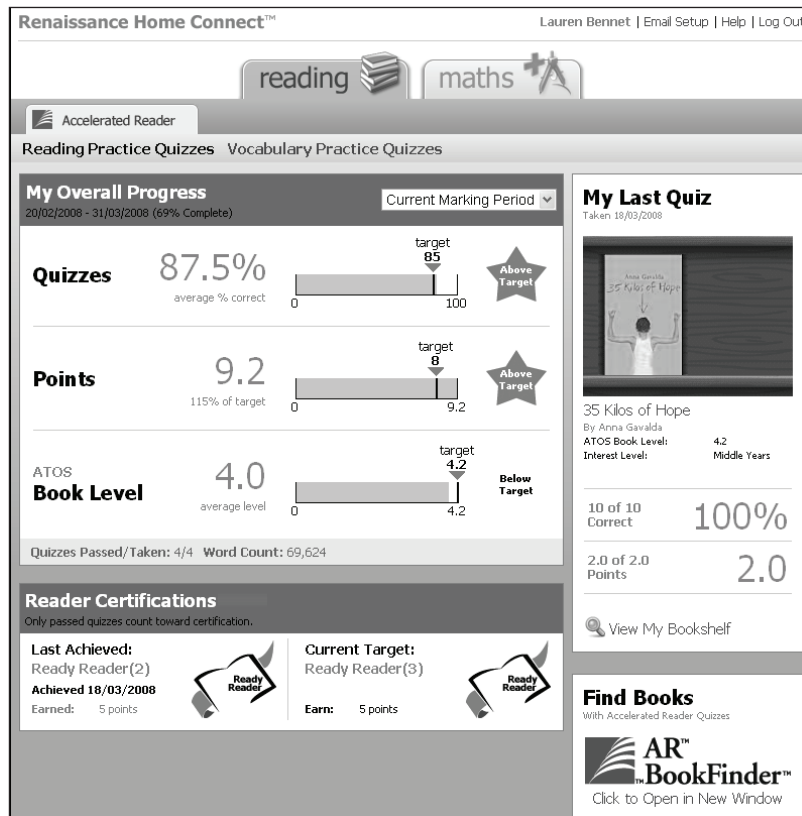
Renaissance Home Connect™

Lauren Bennet | Email Setup | Help | Log Out

reading

maths

Accelerated Reader

Reading Practice Quizzes Vocabulary Practice Quizzes

My Overall Progress
20/02/2008 - 31/03/2008 (69% Complete)

Current Marking Period

Quizzes
87.5%
average % correct
target
85
0
100
Above Target

Points
9.2
115% of target
target
8
0
9.2
Above Target

ATOS
Book Level
4.0
average level
target
4.2
0
4.2
Below Target

Quizzes Passed/Taken: 4/4 Word Count: 69,624

Reader Certifications
Only passed quizzes count toward certification.

Last Achieved:
Ready Reader(2)
Achieved 18/03/2008
Earned: 5 points
Ready Reader

Current Target:
Ready Reader(3)
Earn: 5 points
Ready Reader

My Last Quiz
Taken 18/03/2008

Anna Gavalda
35 Kilos of Hope

35 Kilos of Hope
By Anna Gavalda

| ATOS Book Level: | 4.2 |
|---|---|
| Interest Level: | Middle Years |

10 of 10 Correct
100%

2.0 of 2.0 Points
2.0

View My Bookshelf

Find Books
With Accelerated Reader Quizzes

AR™ BookFinder™
Click to Open in New Window